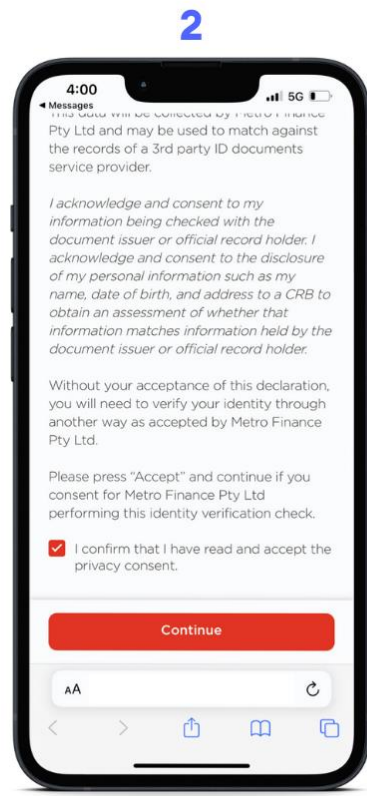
2

4:00
◂ Messages
5G

This data will be collected by Metro Finance Pty Ltd and may be used to match against the records of a 3rd party ID documents service provider.

I acknowledge and consent to my information being checked with the document issuer or official record holder. I acknowledge and consent to the disclosure of my personal information such as my name, date of birth, and address to a CRB to obtain an assessment of whether that information matches information held by the document issuer or official record holder.

Without your acceptance of this declaration, you will need to verify your identity through another way as accepted by Metro Finance Pty Ltd.

Please press "Accept" and continue if you consent for Metro Finance Pty Ltd performing this identity verification check.

I confirm that I have read and accept the privacy consent.

Continue

AA